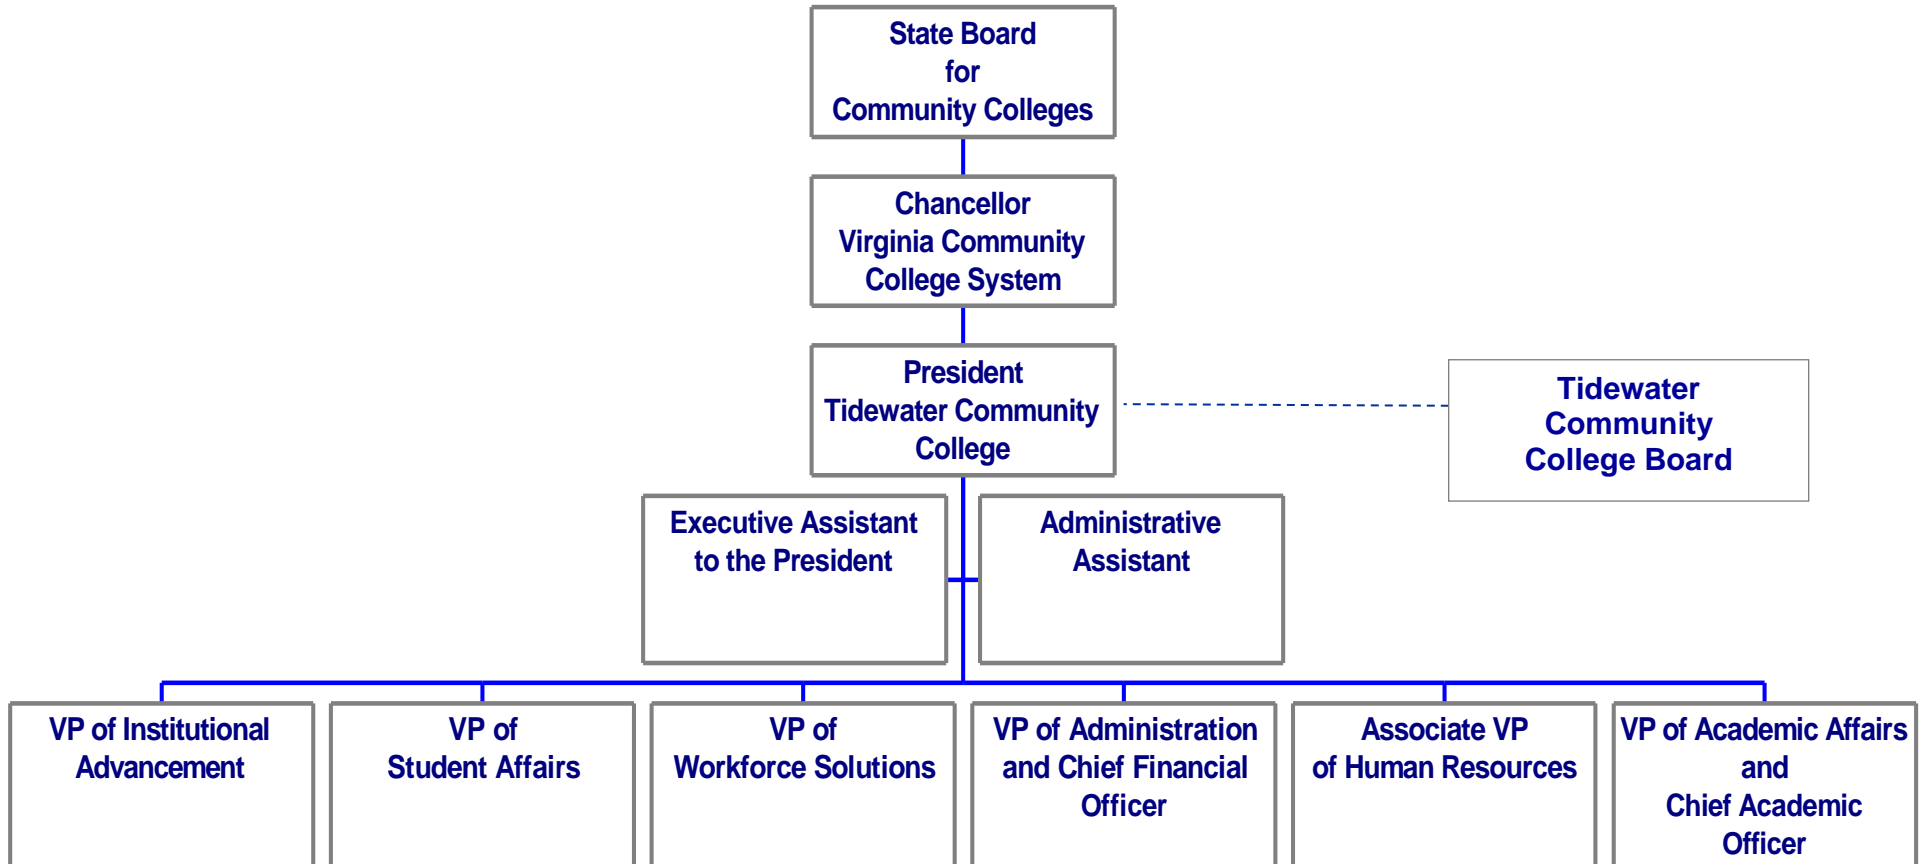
State Board for Community Colleges

Chancellor Virginia Community College System

President Tidewater Community College

Tidewater Community College Board

Executive Assistant to the President

Administrative Assistant

VP of Institutional Advancement

VP of Student Affairs

VP of Workforce Solutions

VP of Administration and Chief Financial Officer

Associate VP of Human Resources

VP of Academic Affairs and Chief Academic Officer